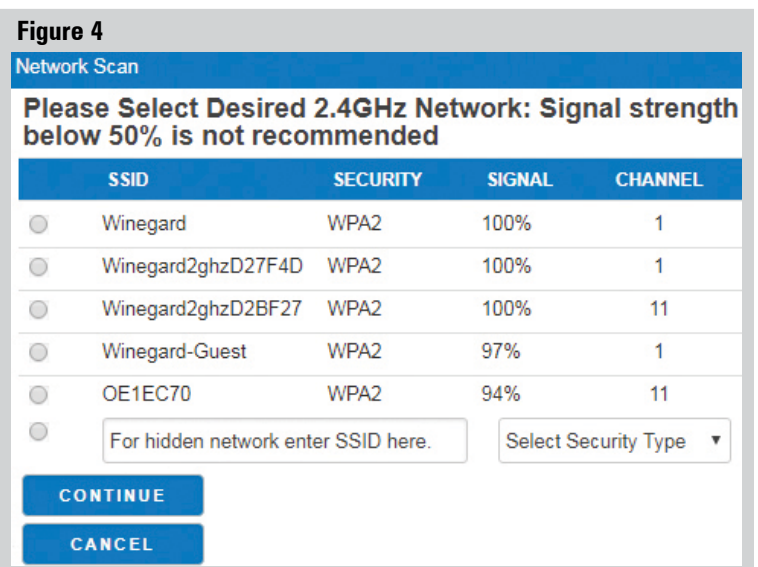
Figure 4

Network Scan

Please Select Desired 2.4GHz Network: Signal strength below 50% is not recommended

| | SSID | SECURITY | SIGNAL | CHANNEL |
|---|---|---|---|---|
| | Winegard | WPA2 | 100% | 1 |
| | Winegard2ghzD27F4D | WPA2 | 100% | 1 |
| | Winegard2ghzD2BF27 | WPA2 | 100% | 11 |
| | Winegard-Guest | WPA2 | 97% | 1 |
| | OE1EC70 | WPA2 | 94% | 11 |
| | For hidden network enter SSID here. | | Select Security Type ▼ | |

CONTINUE

CANCEL